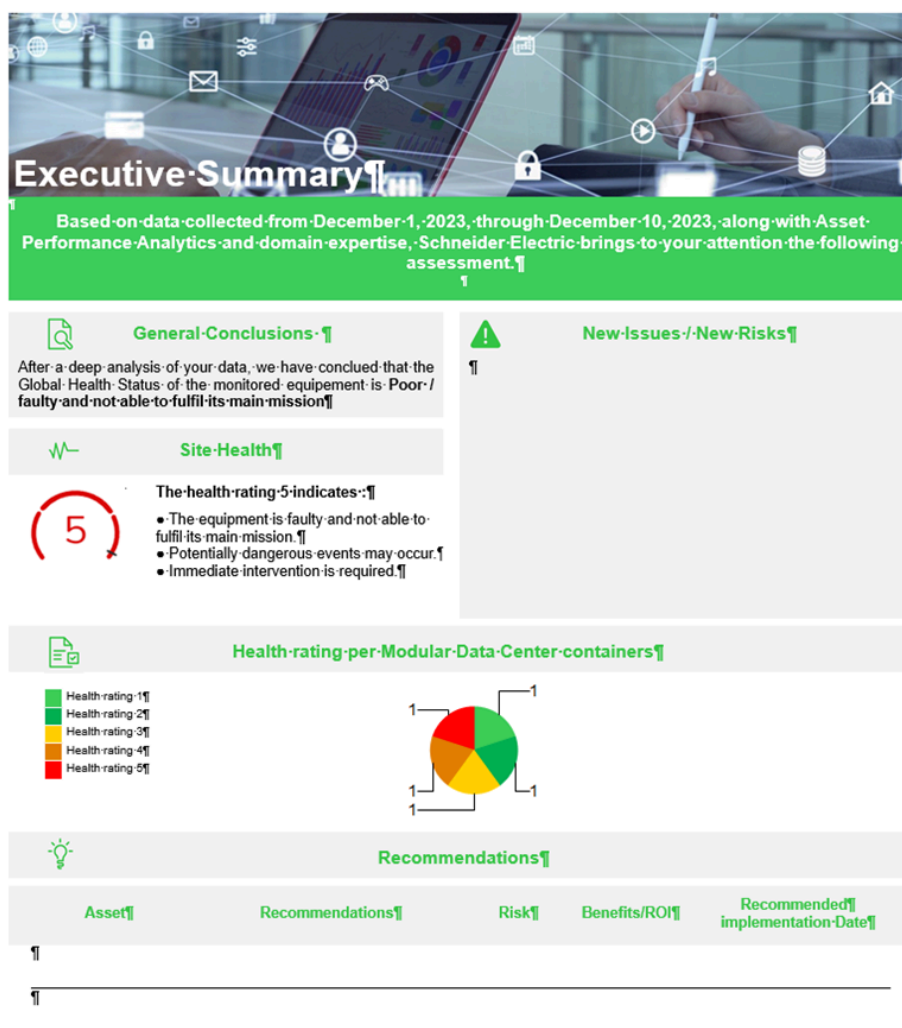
Executive·Summary¶

¶

Based·on·data·collected·from·December·1,·2023,·through·December·10,·2023,·along·with·Asset·Performance·Analytics·and·domain·expertise,·Schneider·Electric·brings·to·your·attention·the·following·assessment.¶

¶

General·Conclusions·¶

After·a·deep·analysis·of·your·data,·we·have·conclued·that·the·Global·Health·Status·of·the·monitored·equipement·is·Poor·/·faulty·and·not·able·to·fulfil·its·main·mission¶

New·Issues·/·New·Risks¶

¶

Site·Health¶

5

The·health·rating·5·indicates·:¶

●·The·equipment·is·faulty·and·not·able·to·fulfil·its·main·mission.¶
●·Potentially·dangerous·events·may·occur.¶
●·Immediate·intervention·is·required.¶

Health·rating·per·Modular·Data·Center·containers¶

Health·rating·1¶
Health·rating·2¶
Health·rating·3¶
Health·rating·4¶
Health·rating·5¶

1
1
1
1
1

Recommendations¶

| Asset¶ | Recommendations¶ | Risk¶ | Benefits/ROI¶ | Recommended¶ implementation·Date¶ |
|---|---|---|---|---|

¶

¶